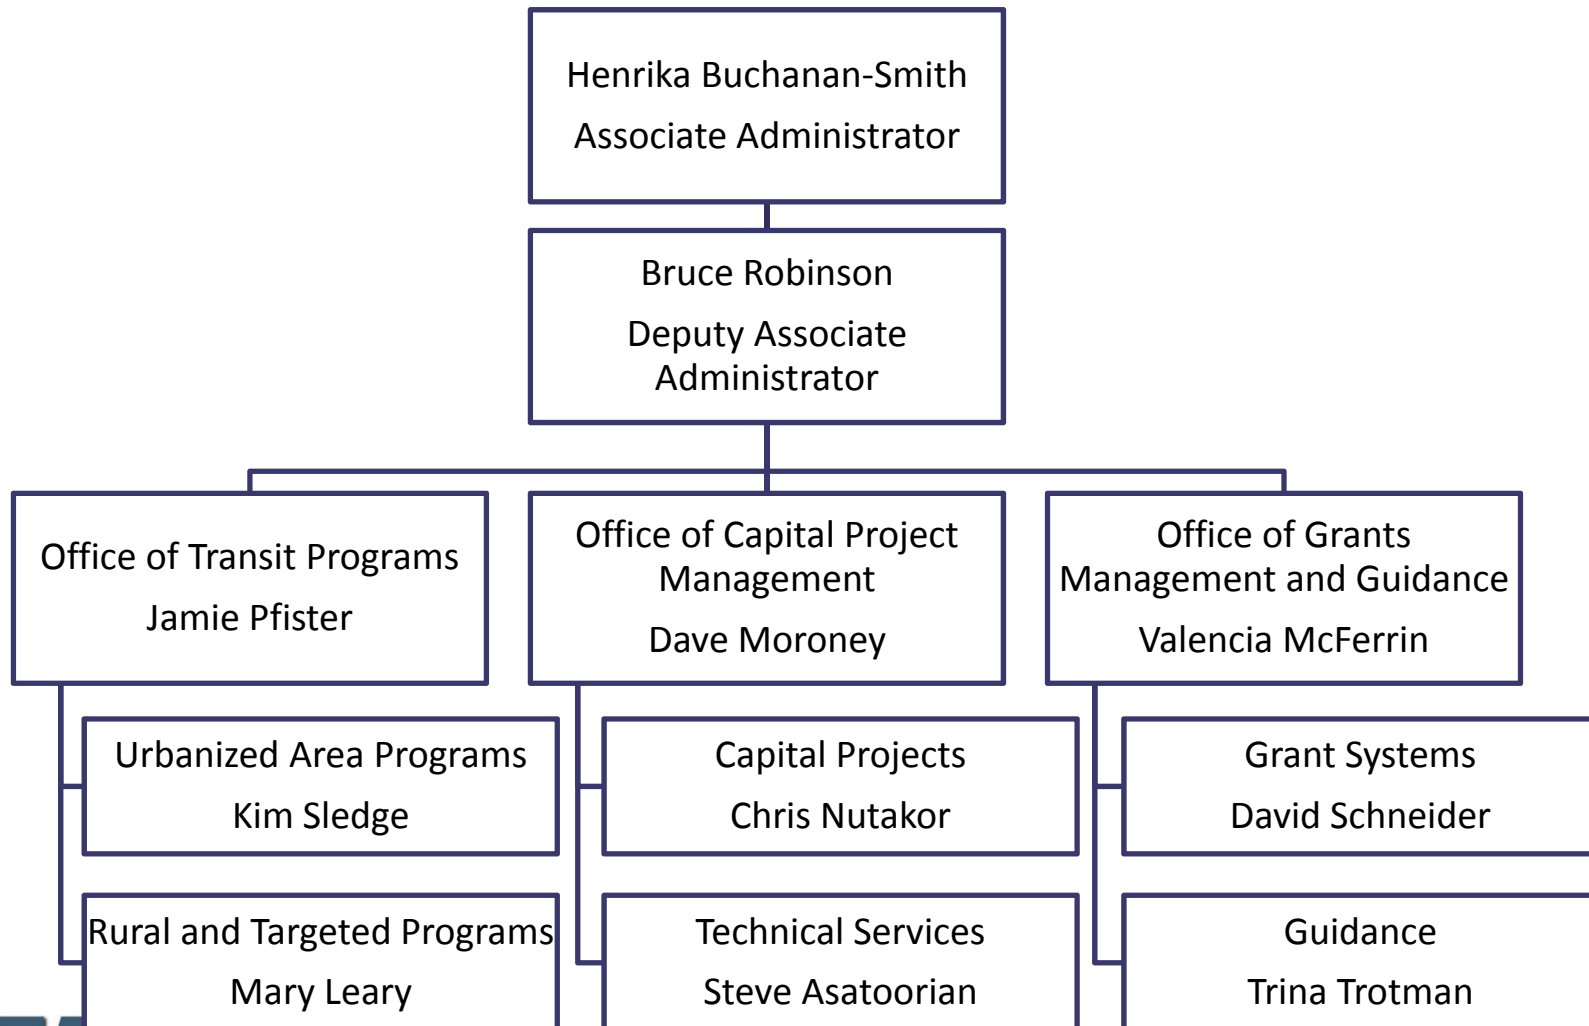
Henrika Buchanan-Smith
Associate Administrator

Bruce Robinson
Deputy Associate Administrator

Office of Transit Programs
Jamie Pfister

Office of Capital Project Management
Dave Moroney

Office of Grants Management and Guidance
Valencia McFerrin

Urbanized Area Programs
Kim Sledge

Rural and Targeted Programs
Mary Leary

Capital Projects
Chris Nutakor

Technical Services
Steve Asatoorian

Grant Systems
David Schneider

Guidance
Trina Trotman